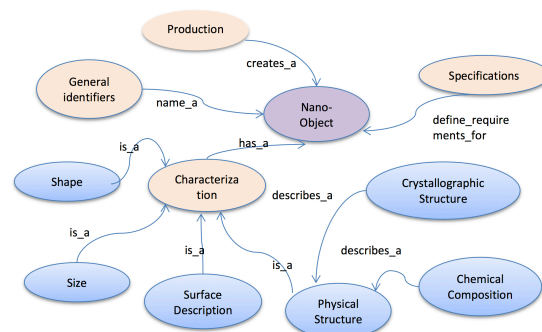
Production

creates_a

General identifiers

name_a

Nano-Object

Specifications

define_requirements_for

has_a

is_a

Shape

Characterization

describes_a

Crystallographic Structure

is_a

Size

is_a

Surface Description

is_a

describes_a

Physical Structure

Chemical Composition